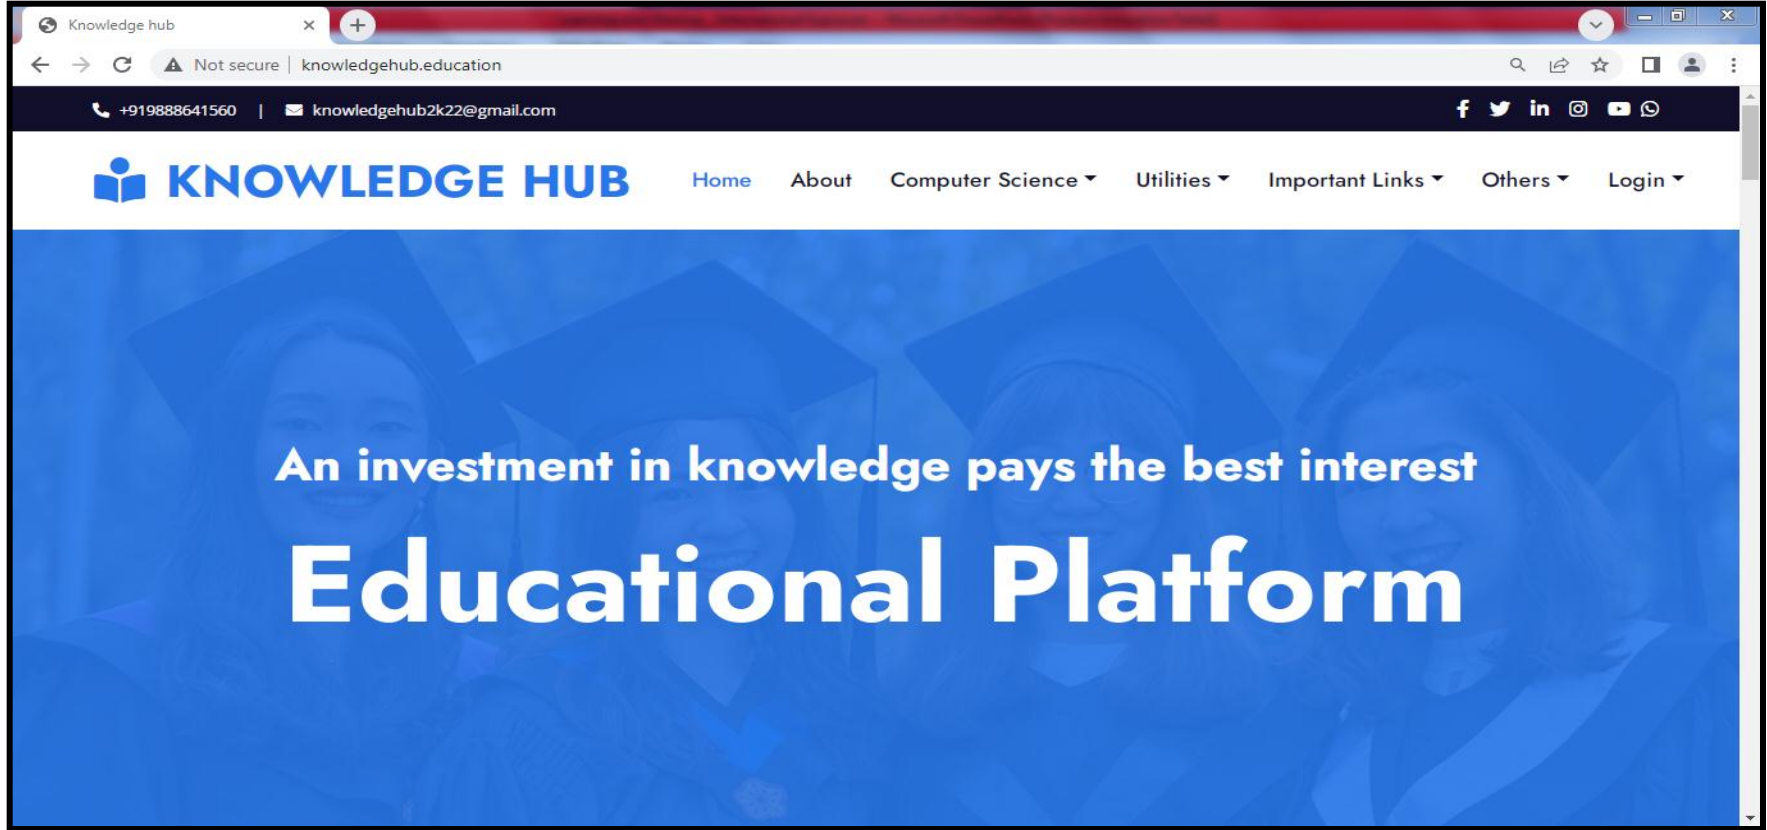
Knowledge hub

Not secure | knowledgehub.education

+919888641560 | knowledgehub2k22@gmail.com

KNOWLEDGE HUB

Home About Computer Science Utilities Important Links Others Login

An investment in knowledge pays the best interest

Educational Platform